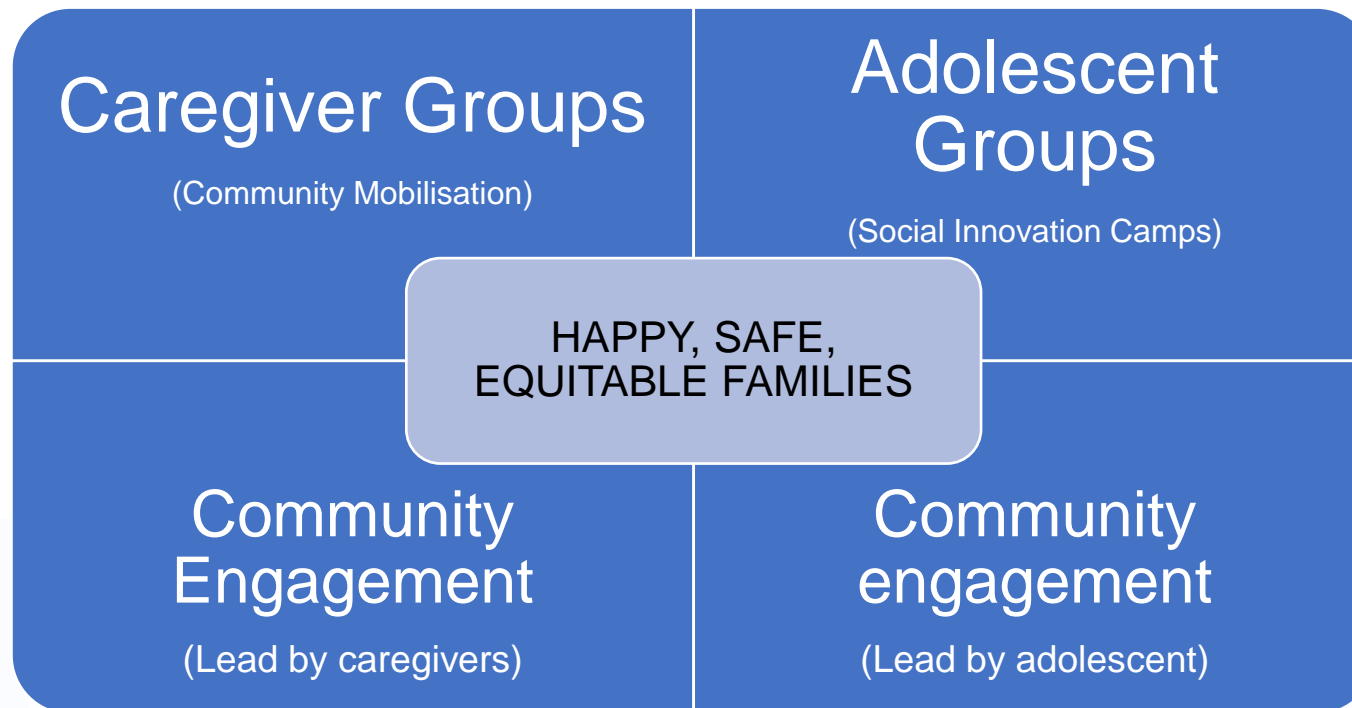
Caregiver Groups

(Community Mobilisation)

Adolescent Groups

(Social Innovation Camps)

HAPPY, SAFE, EQUITABLE FAMILIES

Community Engagement

(Lead by caregivers)

Community engagement

(Lead by adolescent)